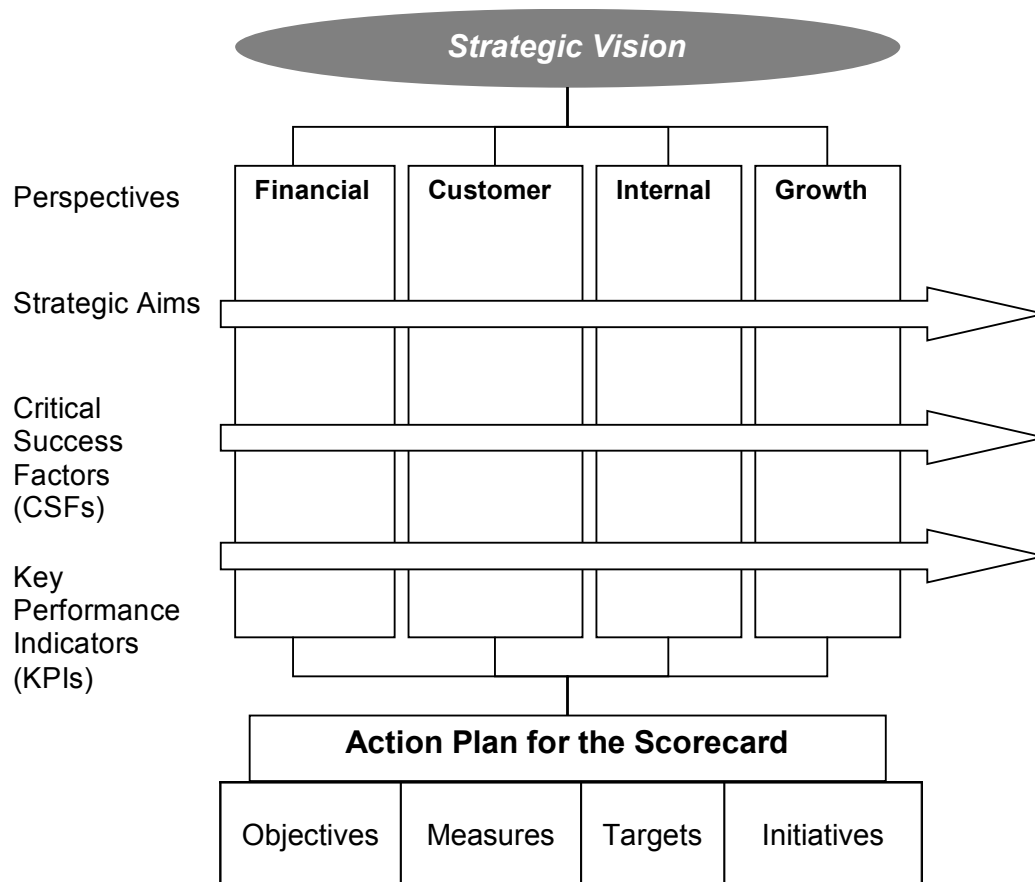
Strategic Vision

Perspectives

Financial

Customer

Internal

Growth

Strategic Aims

Critical Success Factors (CSFs)

Key Performance Indicators (KPIs)

Action Plan for the Scorecard

| Objectives | Measures | Targets | Initiatives |
|---|---|---|---|